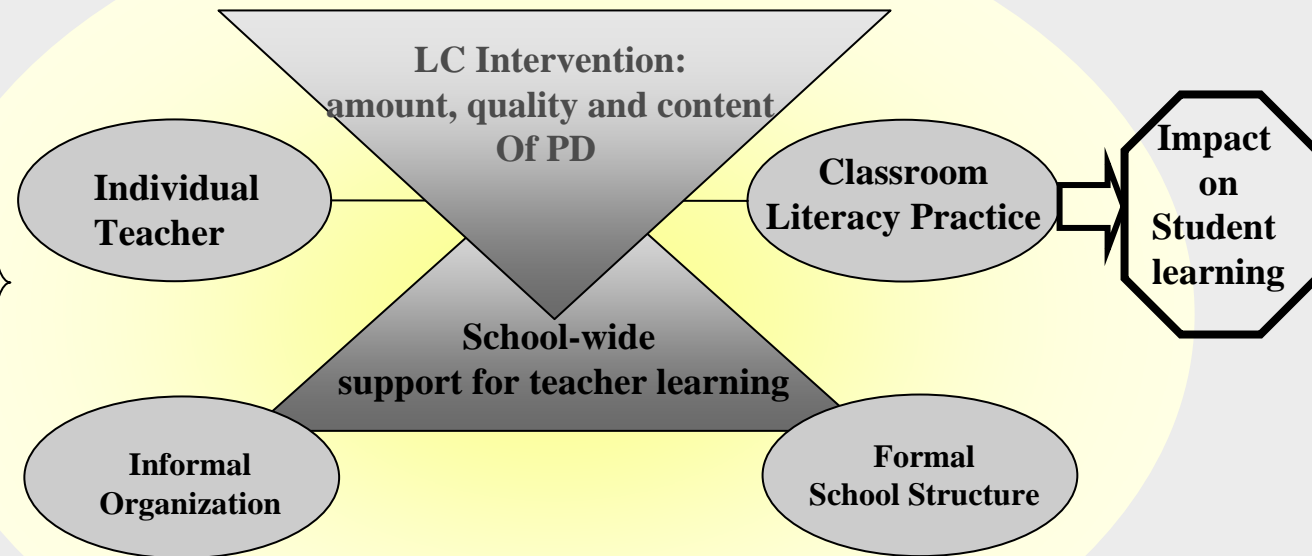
LC Intervention: amount, quality and content Of PD

Individual Teacher

Classroom Literacy Practice

Impact on Student learning

School-wide support for teacher learning

Informal Organization

Formal School Structure